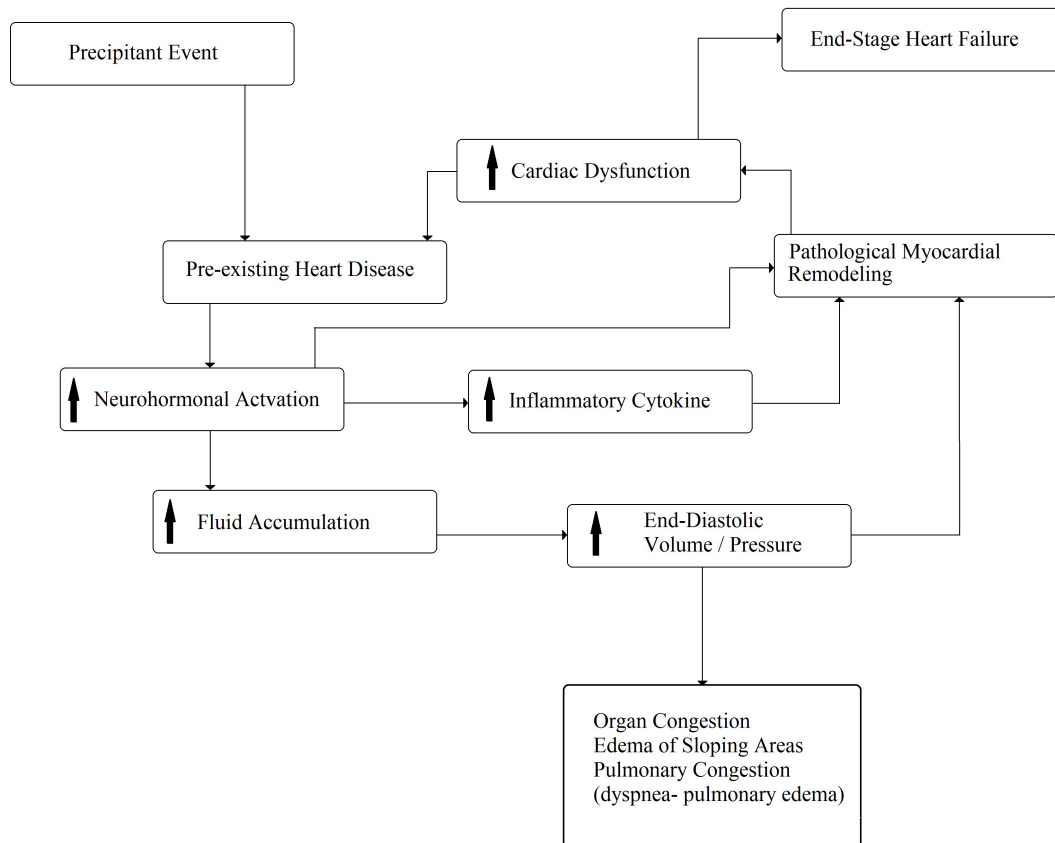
Precipitant Event

End-Stage Heart Failure

Cardiac Dysfunction

Pre-existing Heart Disease

Pathological Myocardial Remodeling

Neurohormonal Actvation

Inflammatory Cytokine

Fluid Accumulation

End-Diastolic Volume / Pressure

Organ Congestion
Edema of Sloping Areas
Pulmonary Congestion
(dyspnea- pulmonary edema)